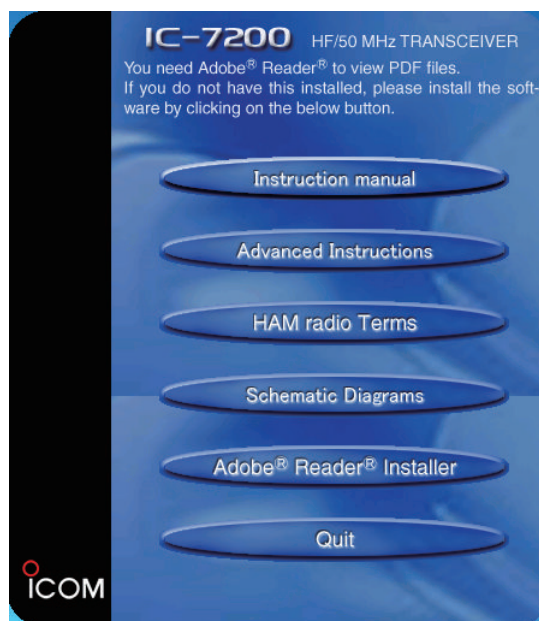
IC-7200 HF/50 MHz TRANSCEIVER
You need Adobe® Reader® to view PDF files.
If you do not have this installed, please install the software by clicking on the below button.

Instruction manual

Advanced Instructions

HAM radio Terms

Schematic Diagrams

Adobe® Reader® Installer

Quit

ICOM